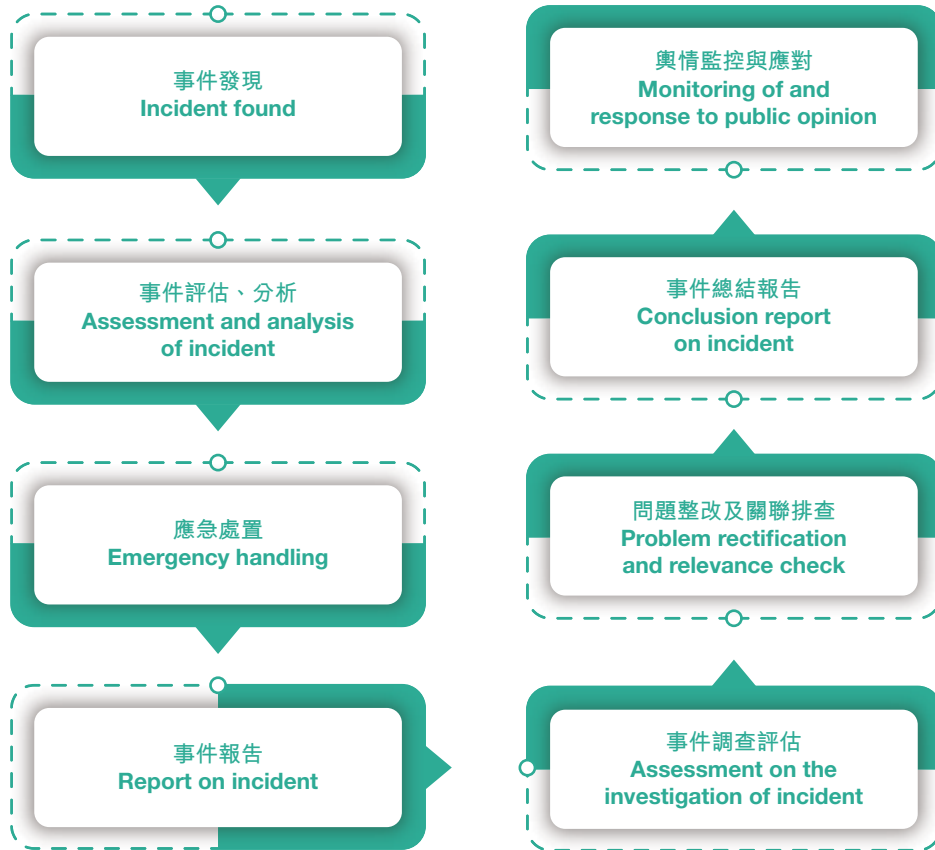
事件發現
Incident found

事件評估、分析
Assessment and analysis of incident

應急處置
Emergency handling

事件報告
Report on incident

事件調查評估
Assessment on the investigation of incident

問題整改及關聯排查
Problem rectification and relevance check

事件總結報告
Conclusion report on incident

輿情監控與應對
Monitoring of and response to public opinion